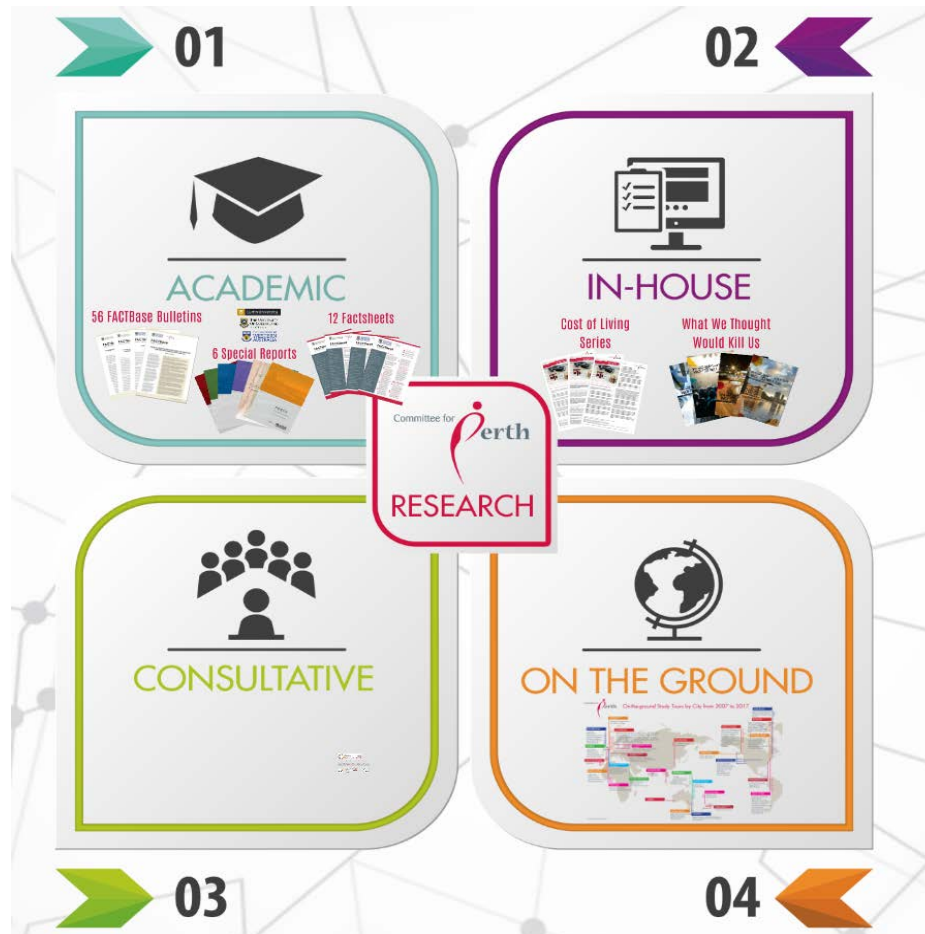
01

02

ACADEMIC

56 FACTBase Bulletins

12 Factsheets

6 Special Reports

IN-HOUSE

Cost of Living Series

What We Thought Would Kill Us

Committee for Perth

RESEARCH

CONSULTATIVE

ON THE GROUND

Perth On-the-ground Study Tours by City from 2007 to 2017

03

04